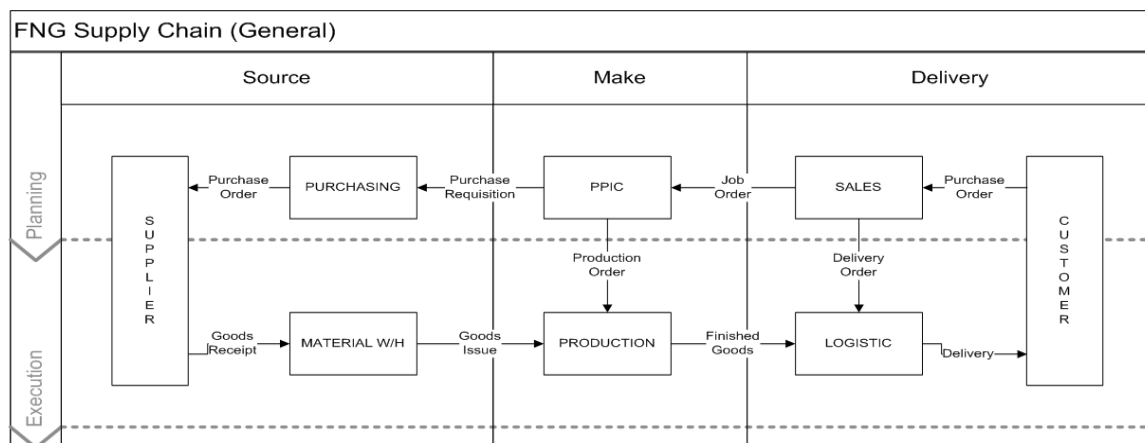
FNG Supply Chain (General)

Source

Make

Delivery

Planning

Execution

SUPPLIER

Purchase Order

PURCHASING

Purchase Requisition

PPIC

Job Order

SALES

Purchase Order

CUSTOMER

Production Order

Delivery Order

Goods Receipt

MATERIAL W/H

Goods Issue

PRODUCTION

Finished Goods

LOGISTIC

Delivery